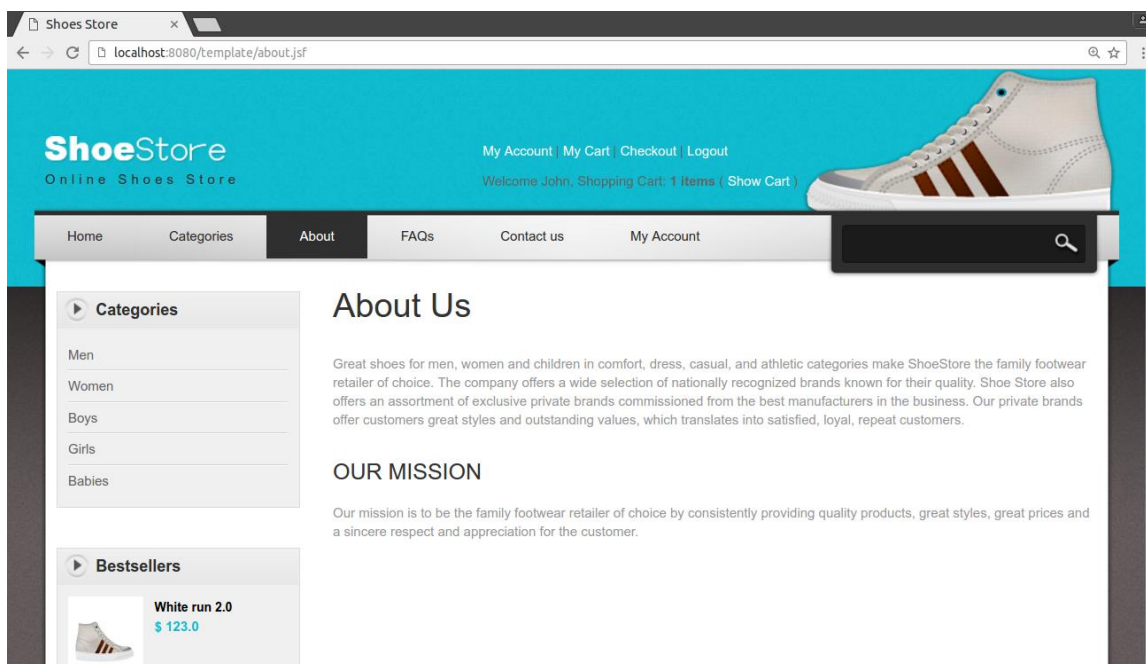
Shoes Store ×

localhost:8080/template/about.jsf

ShoeStore
Online Shoes Store

My Account | My Cart | Checkout | Logout

Welcome John, Shopping Cart: 1 items ( Show Cart )

Home Categories About FAQs Contact us My Account

Categories

Men
Women
Boys
Girls
Babies

Bestsellers

White run 2.0
$ 123.0

About Us

Great shoes for men, women and children in comfort, dress, casual, and athletic categories make ShoeStore the family footwear retailer of choice. The company offers a wide selection of nationally recognized brands known for their quality. Shoe Store also offers an assortment of exclusive private brands commissioned from the best manufacturers in the business. Our private brands offer customers great styles and outstanding values, which translates into satisfied, loyal, repeat customers.

OUR MISSION

Our mission is to be the family footwear retailer of choice by consistently providing quality products, great styles, great prices and a sincere respect and appreciation for the customer.